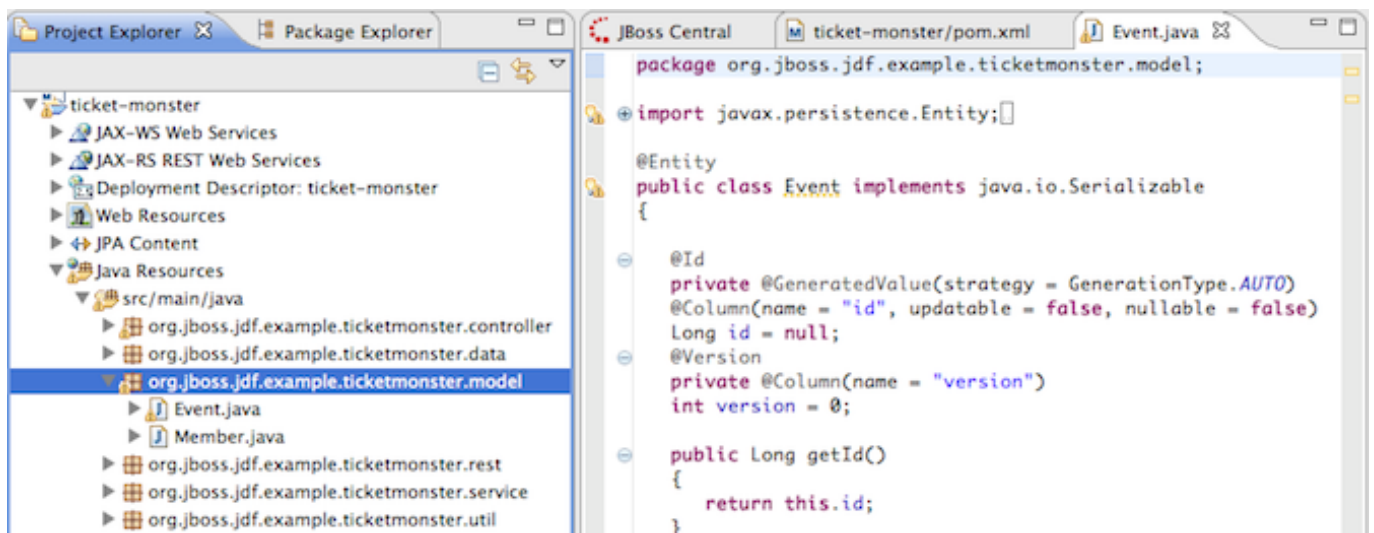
Project Explorer ☒ Package Explorer

ticket-monster
JAX-WS Web Services
JAX-RS REST Web Services
Deployment Descriptor: ticket-monster
Web Resources
JPA Content
Java Resources
src/main/java
org.jboss.jdf.example.ticketmonster.controller
org.jboss.jdf.example.ticketmonster.data
org.jboss.jdf.example.ticketmonster.model
Event.java
Member.java
org.jboss.jdf.example.ticketmonster.rest
org.jboss.jdf.example.ticketmonster.service
org.jboss.jdf.example.ticketmonster.util

JBoss Central ticket-monster/pom.xml Event.java ☒

package org.jboss.jdf.example.ticketmonster.model;

import javax.persistence.Entity;

@Entity
public class Event implements java.io.Serializable
{

@Id
private @GeneratedValue(strategy = GenerationType.AUTO)
@Column(name = "id", updatable = false, nullable = false)
Long id = null;
@Version
private @Column(name = "version")
int version = 0;

public Long getId()
{
return this.id;
}